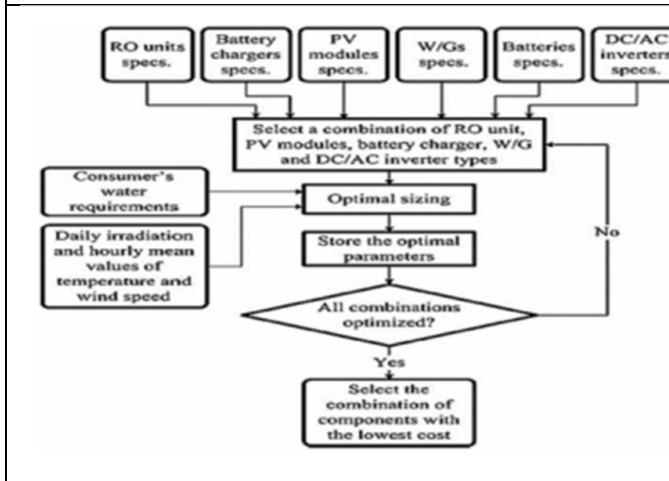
RO units specs.

Battery chargers specs.

PV modules specs.

W/Gs specs.

Batteries specs.

DC/AC inverters specs.

Select a combination of RO unit, PV modules, battery charger, W/G and DC/AC inverter types

Consumer's water requirements

Optimal sizing

Daily irradiation and hourly mean values of temperature and wind speed

Store the optimal parameters

No

All combinations optimized?

Yes

Select the combination of components with the lowest cost